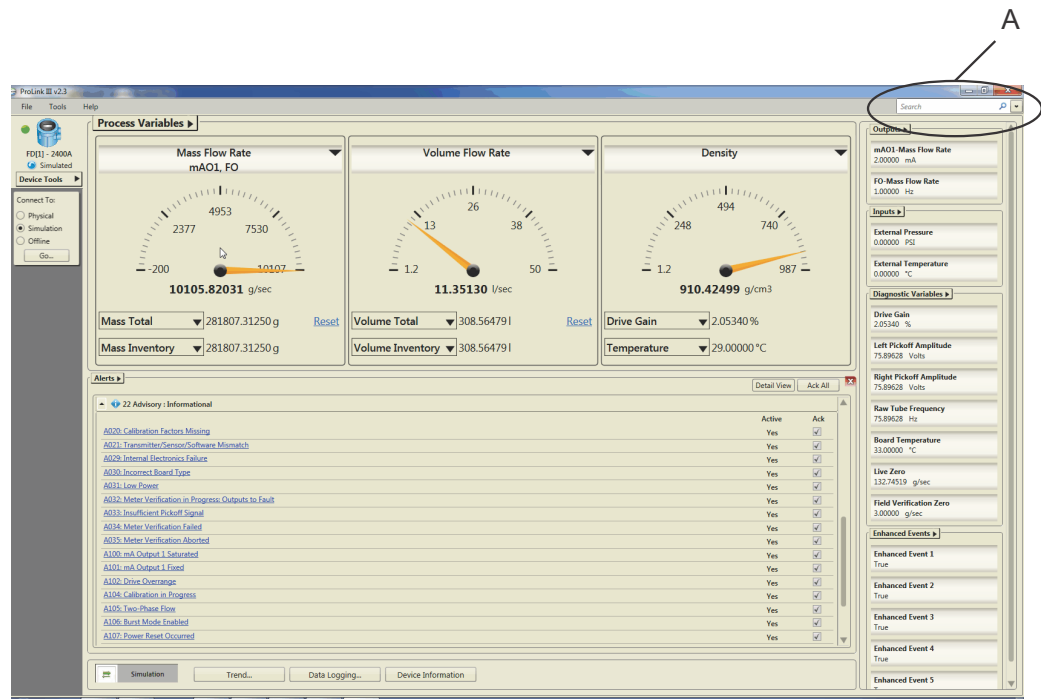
A

ProLink III v2.3

File Tools Help

Search

FD[1] - 2400A
Simulated

Device Tools

Connect To:
Physical
Simulation
Offline
Go...

Process Variables

Mass Flow Rate
mAO1, FO
4953
2377
7530
-200
10107
10105.82031 g/sec

Volume Flow Rate
26
13
38
1.2
50
11.35130 l/sec

Density
494
248
740
1.2
987
910.42499 g/cm3

Mass Total 281807.31250 g Reset
Mass Inventory 281807.31250 g

Volume Total 308.56479 l Reset
Volume Inventory 308.56479 l

Drive Gain 2.05340 %
Temperature 29.00000 °C

Alerts

Detail View Ack All

22 Advisory : Informational

| | Active | Ack |
|---|---|---|
| A020: Calibration Factors Missing | Yes | ☑ |
| A021: Transmitter/Sensor/Software Mismatch | Yes | ☑ |
| A029: Internal Electronics Failure | Yes | ☑ |
| A030: Incorrect Board Type | Yes | ☑ |
| A031: Low Power | Yes | ☑ |
| A032: Meter Verification in Progress: Outputs to Fault | Yes | ☑ |
| A033: Insufficient Pickoff Signal | Yes | ☑ |
| A034: Meter Verification Failed | Yes | ☑ |
| A035: Meter Verification Aborted | Yes | ☑ |
| A100: mA Output 1 Saturated | Yes | ☑ |
| A101: mA Output 1 Fixed | Yes | ☑ |
| A102: Drive Overrange | Yes | ☑ |
| A104: Calibration in Progress | Yes | ☑ |
| A105: Two-Phase Flow | Yes | ☑ |
| A106: Burst Mode Enabled | Yes | ☑ |
| A107: Power Reset Occurred | Yes | ☑ |

Simulation Trend... Data Logging... Device Information

Outputs
mAO1-Mass Flow Rate
2.00000 mA
FO-Mass Flow Rate
1.00000 Hz

Inputs
External Pressure
0.00000 PSI
External Temperature
0.00000 °C

Diagnostic Variables
Drive Gain
2.05340 %
Left Pickoff Amplitude
75.89628 Volts
Right Pickoff Amplitude
75.89628 Volts
Raw Tube Frequency
75.89628 Hz
Board Temperature
33.00000 °C
Live Zero
132.74519 g/sec
Field Verification Zero
3.00000 g/sec

Enhanced Events
Enhanced Event 1
True
Enhanced Event 2
True
Enhanced Event 3
True
Enhanced Event 4
True
Enhanced Event 5